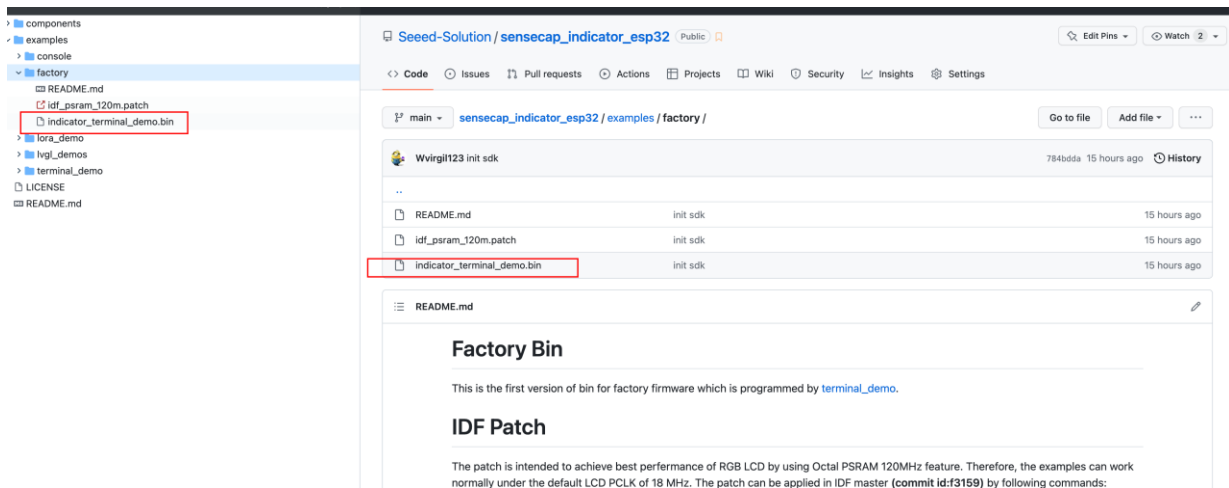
components
examples
console
factory
README.md
idf_psram_120m.patch
indicator_terminal_demo.bin
lora_demo
lvgl_demos
terminal_demo
LICENSE
README.md

Seeed-Solution / sensecap_indicator_esp32 Public

Edit Pins | Watch 2

Code | Issues | Pull requests | Actions | Projects | Wiki | Security | Insights | Settings

main | sensecap_indicator_esp32 / examples / factory /

Go to file | Add file | ...

Wvirgil123 init sdk | 784bdda 15 hours ago | History

..

| | | |
|---|---|---|
| README.md | init sdk | 15 hours ago |
| idf_psram_120m.patch | init sdk | 15 hours ago |
| indicator_terminal_demo.bin | init sdk | 15 hours ago |

README.md

Factory Bin

This is the first version of bin for factory firmware which is programmed by terminal_demo.

IDF Patch

The patch is intended to achieve best perfermance of RGB LCD by using Octal PSRAM 120MHz feature. Therefore, the examples can work normally under the default LCD PCLK of 18 MHz. The patch can be applied in IDF master (commit id:f3159) by following commands: